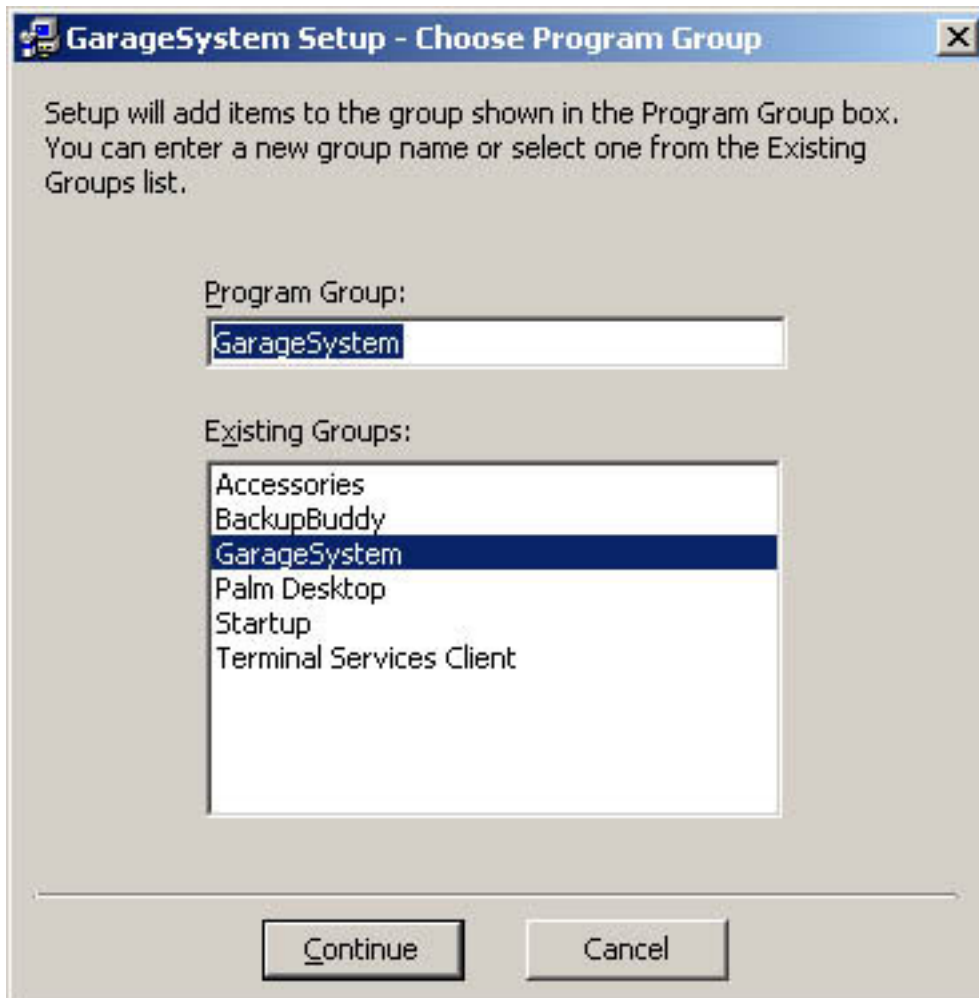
GarageSystem Setup - Choose Program Group

Setup will add items to the group shown in the Program Group box. You can enter a new group name or select one from the Existing Groups list.

Program Group:

GarageSystem

Existing Groups:

Accessories
BackupBuddy
GarageSystem
Palm Desktop
Startup
Terminal Services Client

Continue

Cancel